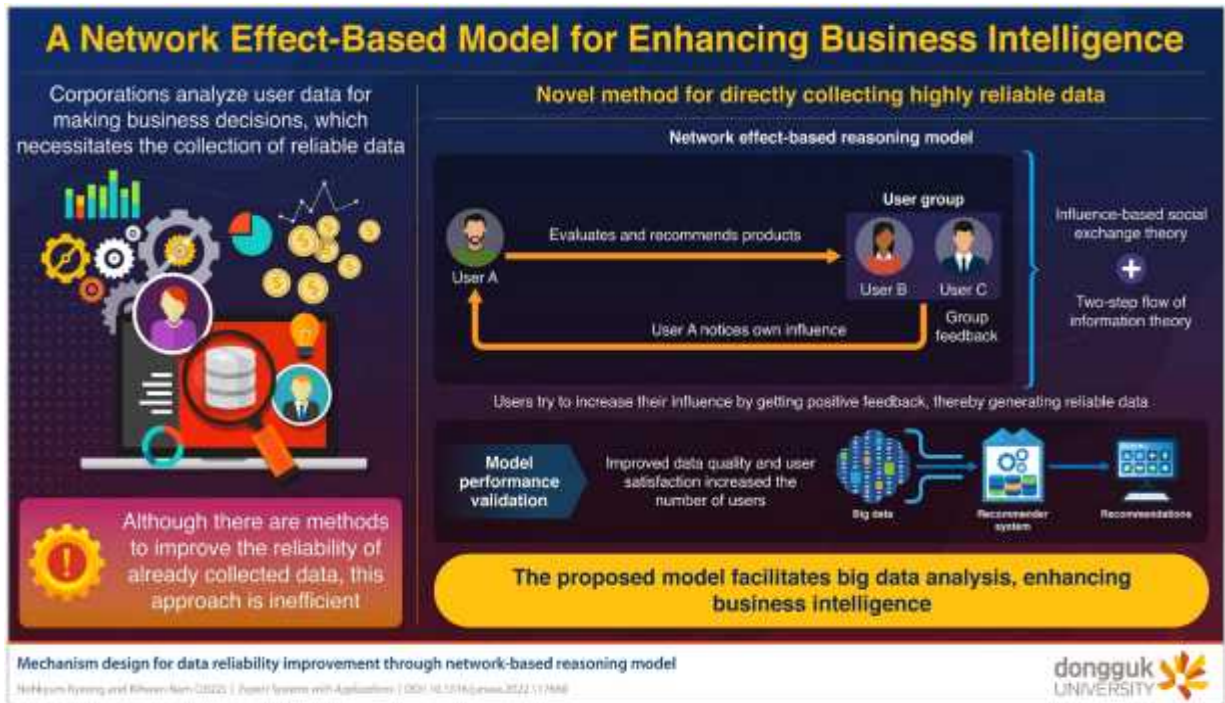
A Network Effect-Based Model for Enhancing Business Intelligence

Corporations analyze user data for making business decisions, which necessitates the collection of reliable data

Although there are methods to improve the reliability of already collected data, this approach is inefficient

Novel method for directly collecting highly reliable data

Network effect-based reasoning model

User A

Evaluates and recommends products

User group

User B

User C

User A notices own influence

Group feedback

Influence-based social exchange theory

Two-step flow of information theory

Users try to increase their influence by getting positive feedback, thereby generating reliable data

Model performance validation

Improved data quality and user satisfaction increased the number of users

Big data

Recommender system

Recommendations

The proposed model facilitates big data analysis, enhancing business intelligence

Mechanism design for data reliability improvement through network-based reasoning model

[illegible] (2022) | Expert Systems with Applications | DOI: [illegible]

dongguk UNIVERSITY